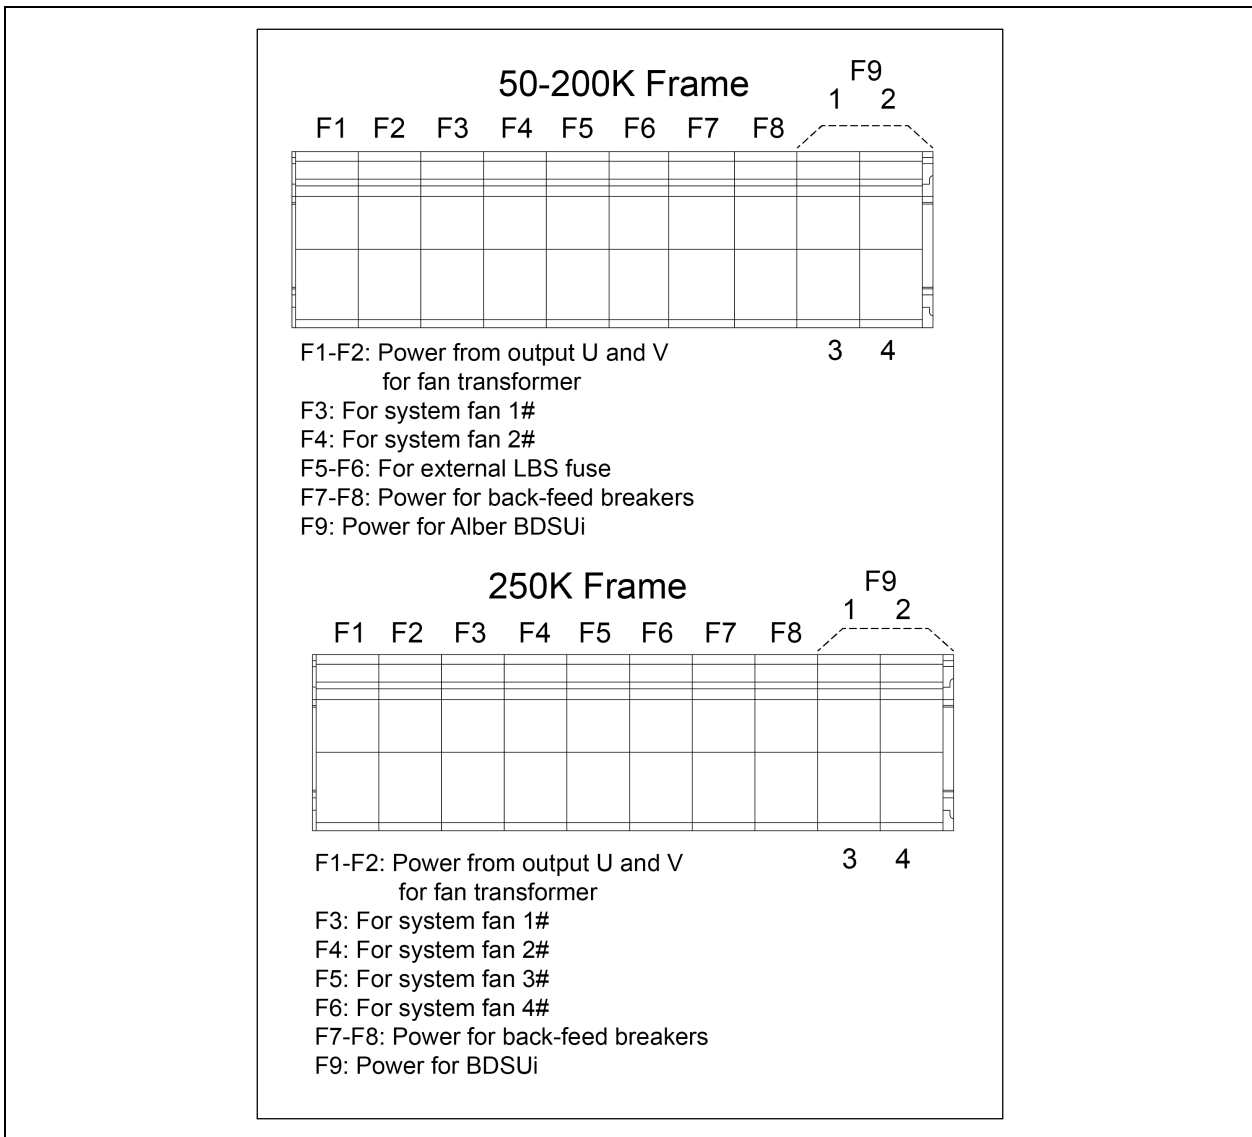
50-200K Frame

F9
1 2

F1 F2 F3 F4 F5 F6 F7 F8

3 4

F1-F2: Power from output U and V for fan transformer
F3: For system fan 1#
F4: For system fan 2#
F5-F6: For external LBS fuse
F7-F8: Power for back-feed breakers
F9: Power for Alber BDSUi

250K Frame

F9
1 2

F1 F2 F3 F4 F5 F6 F7 F8

3 4

F1-F2: Power from output U and V for fan transformer
F3: For system fan 1#
F4: For system fan 2#
F5: For system fan 3#
F6: For system fan 4#
F7-F8: Power for back-feed breakers
F9: Power for BDSUi